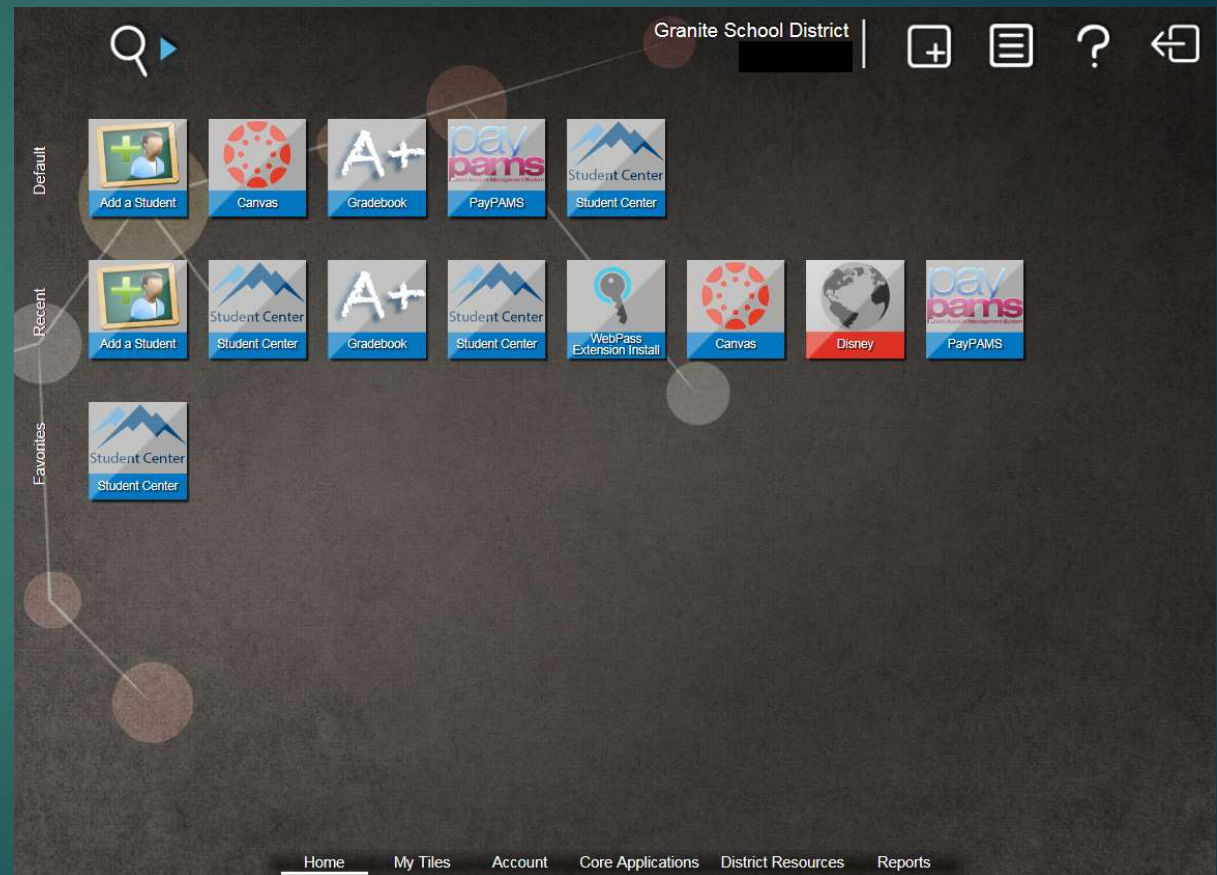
Granite School District

Default

A+

pay pams

Student Center

Add a Student

Canvas

Gradebook

PayPAMS

Student Center

Recent

Student Center

A+

Student Center

pay pams

Add a Student

Student Center

Gradebook

Student Center

WebPass Extension Install

Canvas

Disney

PayPAMS

Favorites

Student Center

Student Center

Home

My Tiles

Account

Core Applications

District Resources

Reports